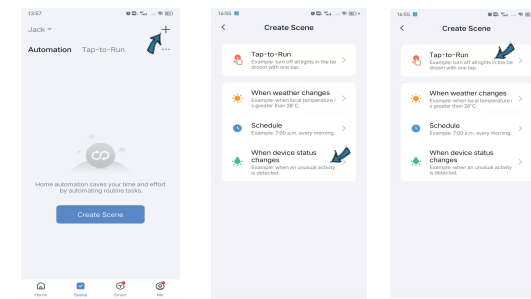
13:57

Jack

Automation Tap-to-Run

+

Home automation saves your time and effort by automating routine tasks.

Create Scene

Home Scene Smart Me

16:55

Create Scene

Tap-to-Run
Example: turn off all lights in the bedroom with one tap.

When weather changes
Example: when local temperature is greater than 28°C.

Schedule
Example: 7:00 a.m. every morning.

When device status changes
Example: when an unusual activity is detected.

16:55

Create Scene

Tap-to-Run
Example: turn off all lights in the bedroom with one tap.

When weather changes
Example: when local temperature is greater than 28°C.

Schedule
Example: 7:00 a.m. every morning.

When device status changes
Example: when an unusual activity is detected.